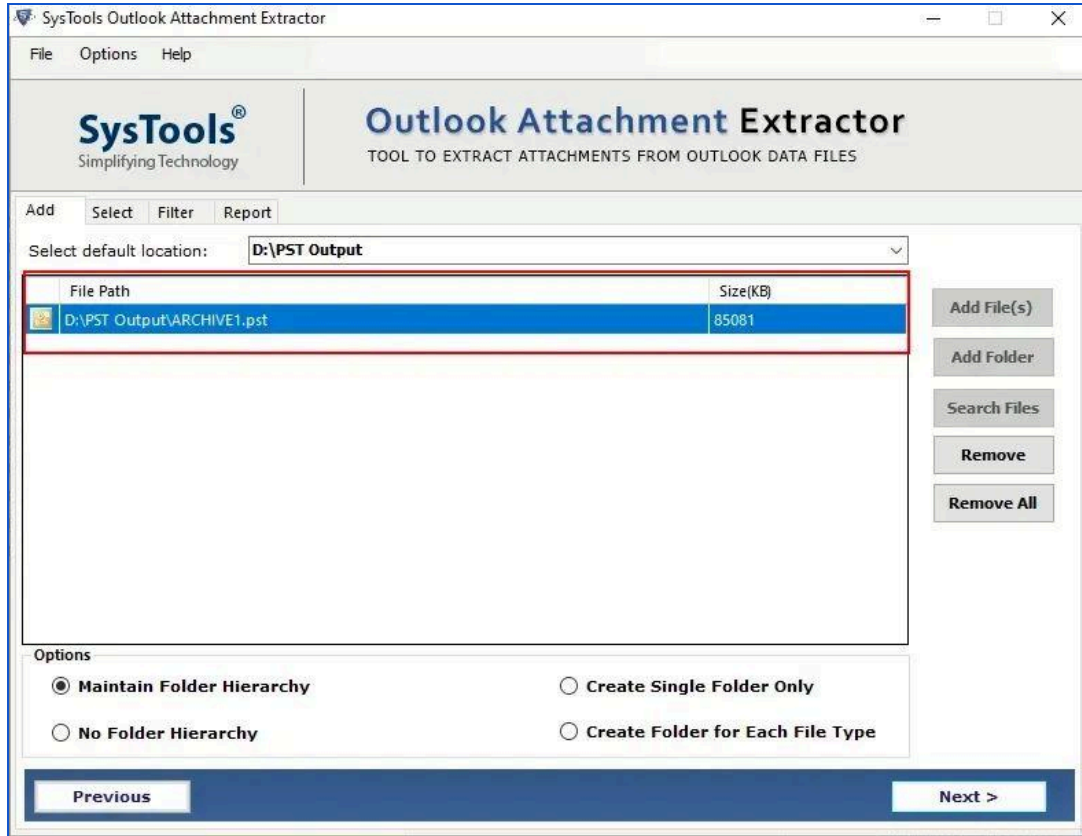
SysTools Outlook Attachment Extractor

File Options Help

SysTools®
Simplifying Technology

Outlook Attachment Extractor
TOOL TO EXTRACT ATTACHMENTS FROM OUTLOOK DATA FILES

Add Select Filter Report

Select default location: D:\PST Output

| File Path | Size(KB) |
|---|---|
| D:\PST Output\ARCHIVE1.pst | 85081 |

Add File(s)
Add Folder
Search Files
Remove
Remove All

Options
Maintain Folder Hierarchy
Create Single Folder Only
No Folder Hierarchy
Create Folder for Each File Type

Previous
Next >